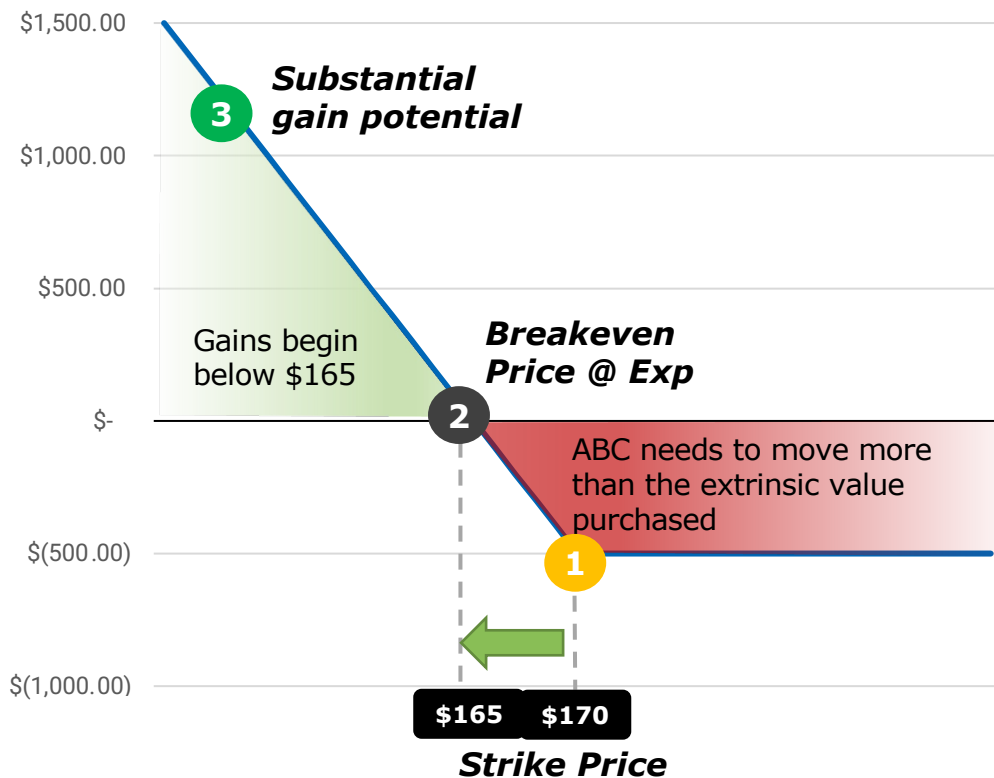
$1,500.00

$1,000.00

$500.00

$-

$(500.00)

$(1,000.00)

3 Substantial gain potential

Gains begin below $165

2 Breakeven Price @ Exp

ABC needs to move more than the extrinsic value purchased

1

$165

$170

Strike Price